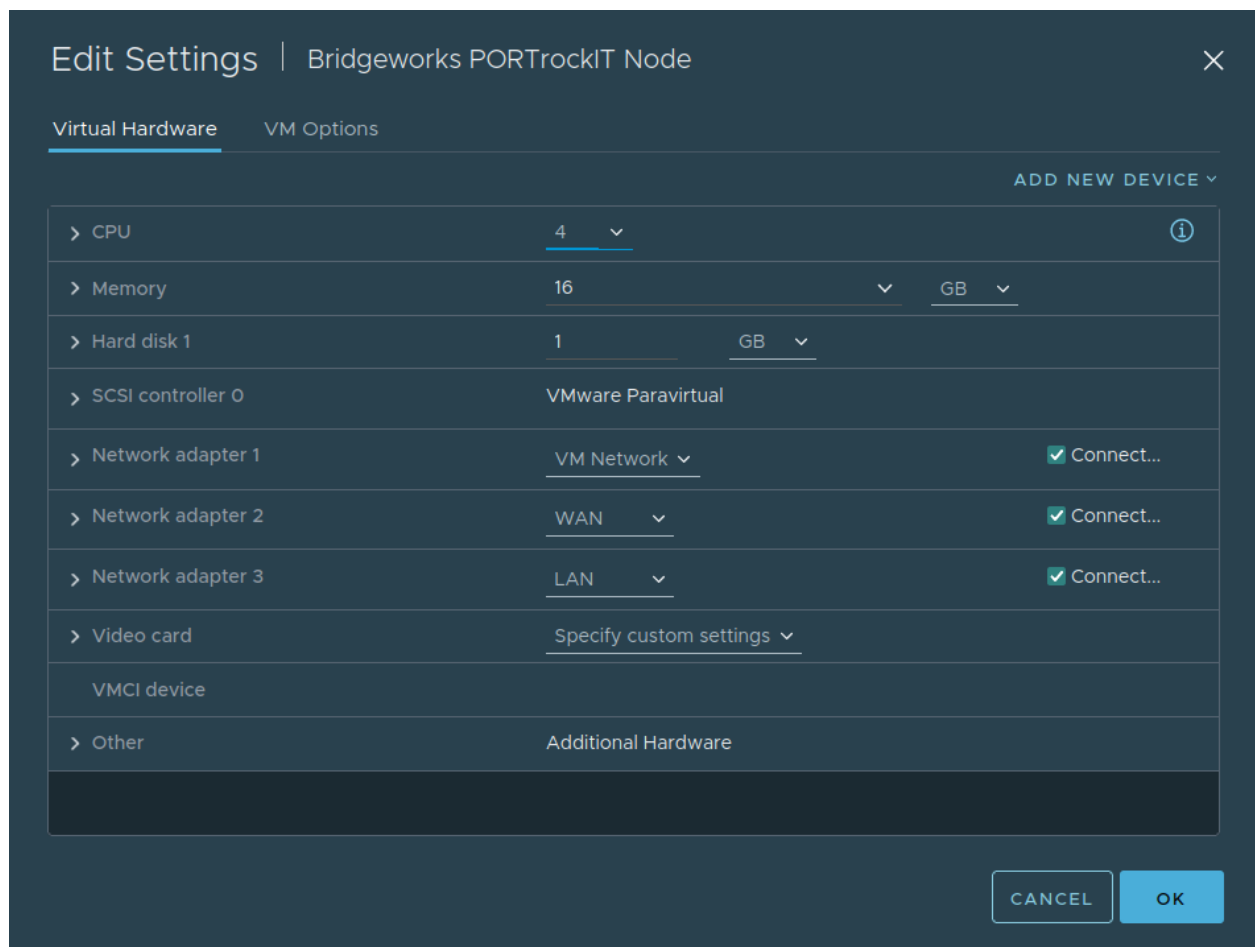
Edit Settings | Bridgeworks PORTrockIT Node

Virtual Hardware VM Options

ADD NEW DEVICE

| | | |
|---|---|---|
| CPU | 4 | |
| Memory | 16 GB | |
| Hard disk 1 | 1 GB | |
| SCSI controller 0 | VMware Paravirtual | |
| Network adapter 1 | VM Network | Connect... |
| Network adapter 2 | WAN | Connect... |
| Network adapter 3 | LAN | Connect... |
| Video card | Specify custom settings | |
| VMCI device | | |
| Other | Additional Hardware | |

CANCEL OK